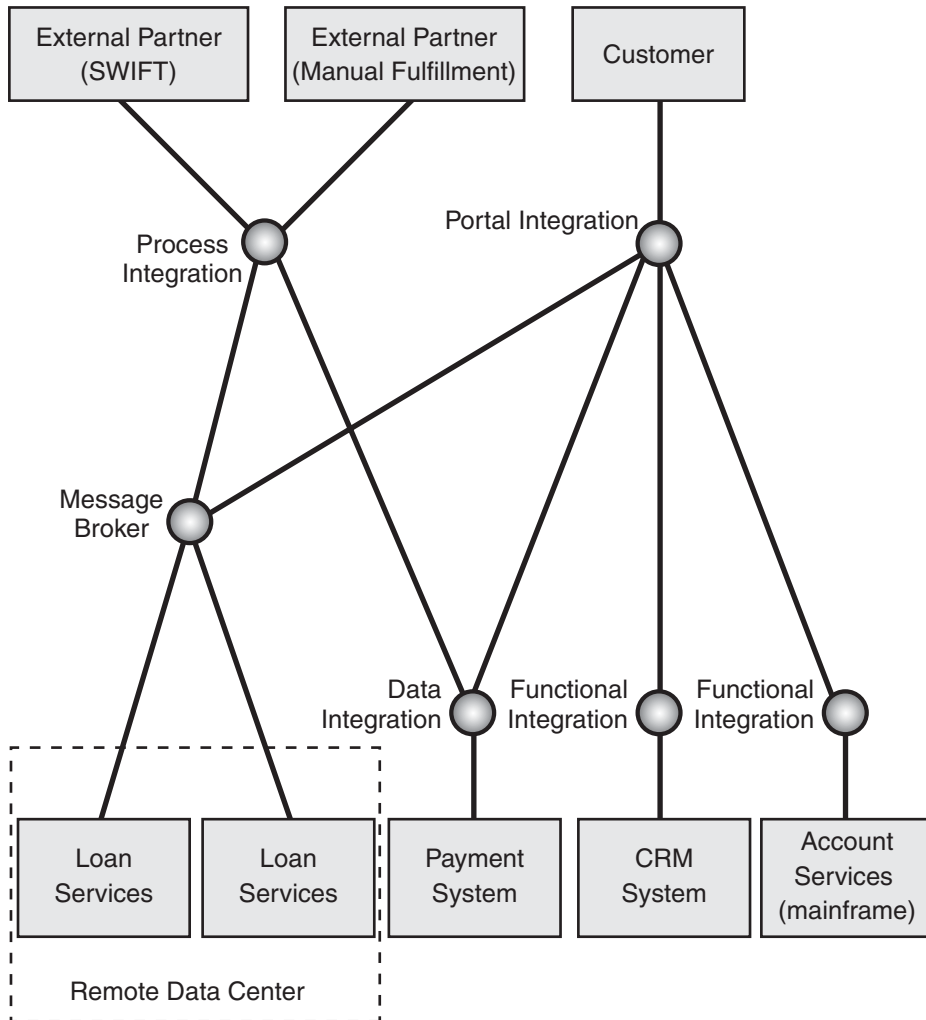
External Partner (SWIFT)

External Partner (Manual Fulfillment)

Customer

Process Integration

Portal Integration

Message Broker

Data Integration

Functional Integration

Functional Integration

Loan Services

Loan Services

Payment System

CRM System

Account Services (mainframe)

Remote Data Center